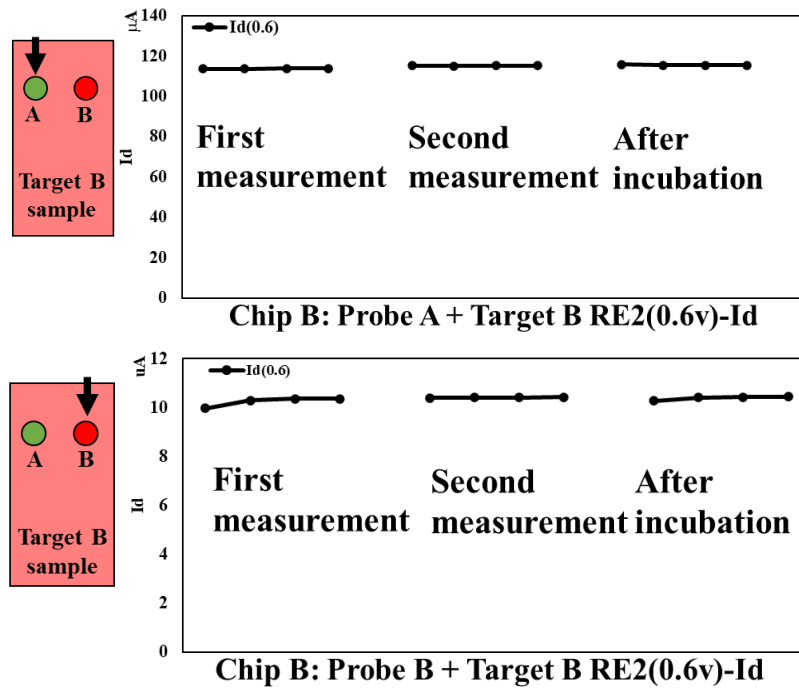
A B

Target B sample

μA 140

Id(0.6)

120
100
80
60
40
20
0

Id

First measurement

Second measurement

After incubation

Chip B: Probe A + Target B RE2(0.6v)-Id

A B

Target B sample

uA 12

Id(0.6)

10
8
6
4
2
0

Id

First measurement

Second measurement

After incubation

Chip B: Probe B + Target B RE2(0.6v)-Id